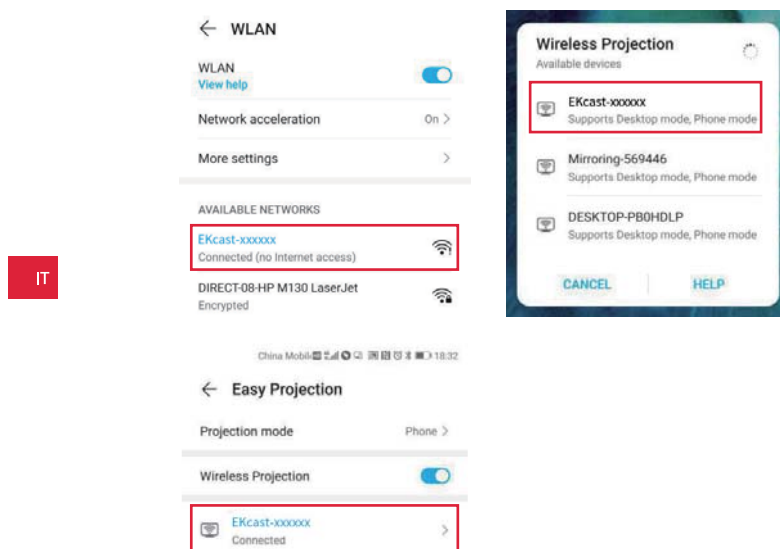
IT

WLAN

WLAN
View help

Network acceleration On

More settings

AVAILABLE NETWORKS

EKcast-xxxxxx
Connected (no Internet access)

DIRECT-08-HP M130 LaserJet
Encrypted

Wireless Projection
Available devices

EKcast-xxxxxx
Supports Desktop mode, Phone mode

Mirroring-569446
Supports Desktop mode, Phone mode

DESKTOP-PB0HDLP
Supports Desktop mode, Phone mode

CANCEL HELP

China Mobile 18:32

Easy Projection

Projection mode Phone

Wireless Projection

EKcast-xxxxxx
Connected